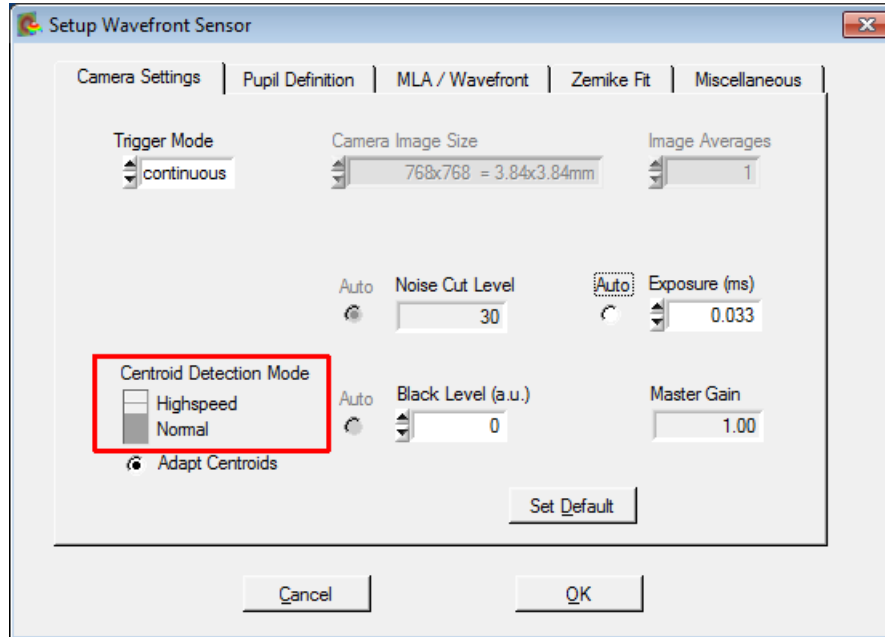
Setup Wavefront Sensor

Camera Settings | Pupil Definition | MLA / Wavefront | Zernike Fit | Miscellaneous

Trigger Mode
continuous

Camera Image Size
768x768 = 3.84x3.84mm

Image Averages
1

Auto
Noise Cut Level
30

Auto
Exposure (ms)
0.033

Centroid Detection Mode
Highspeed
Normal

Adapt Centroids

Auto
Black Level (a.u.)
0

Master Gain
1.00

Set Default

Cancel

OK